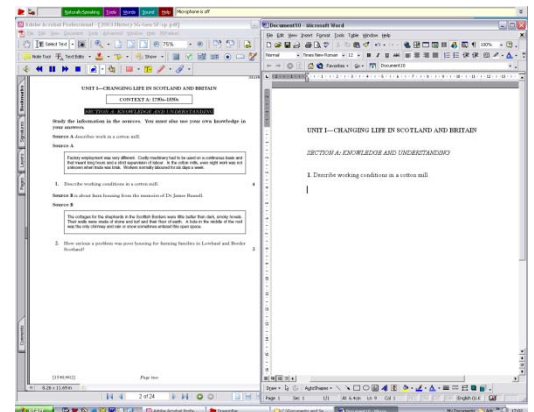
NaturallySpeaking Tools Words Sound Help Microphone off

Adobe Acrobat Professional - [2004 History Int Gen SF sp.pdf]

File Edit View Document Tools Advanced Window Help

UNIT I—CHANGING LIFE IN SCOTLAND AND BRITAIN

CONTEXT A: 1750s–1850s

SECTION A: KNOWLEDGE AND UNDERSTANDING

Study the information in the sources. You must also use your own knowledge in your answers.

Source A describes work in a cotton mill.

Source A

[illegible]

1. Describe working conditions in a cotton mill.

Source B is about farm housing from the memoirs of Dr James Russell.

Source B

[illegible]

2. How serious a problem was poor housing for farming families in Lowland and Border Scotland?

Page two

2 of 24

Document10 - Microsoft Word

File Edit View Insert Format Tools Table Window Help

Normal Times New Roman 12 100%

UNIT I—CHANGING LIFE IN SCOTLAND AND BRITAIN

SECTION A: KNOWLEDGE AND UNDERSTANDING

1. Describe working conditions in a cotton mill.

Draw AutoShapes

Page 1 Sec 1 1/1 English (U.K)

start